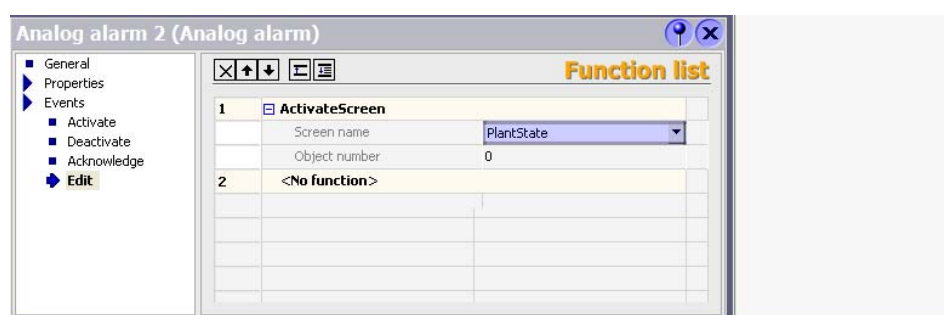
Analog alarm 2 (Analog alarm)

General
Properties
Events
Activate
Deactivate
Acknowledge
Edit

Function list

| | | |
|---|---|---|
| 1 | ⊟ ActivateScreen | |
| | Screen name | PlantState |
| | Object number | 0 |
| 2 | <No function> | |